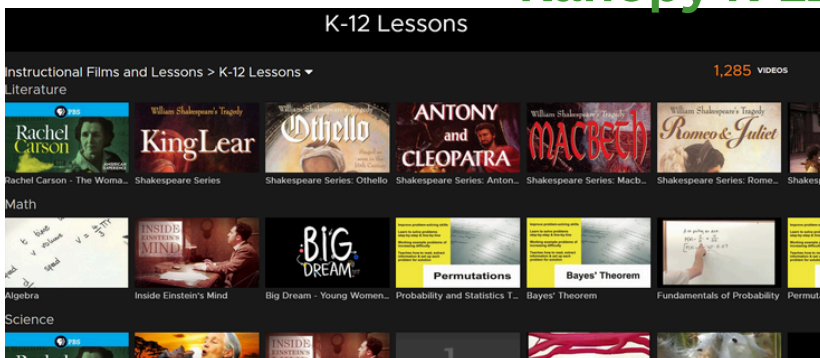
K-12 Lessons

Instructional Films and Lessons > K-12 Lessons ▾

1,285 VIDEOS

Literature

PBS Rachel Carson AMERICAN EXPERIENCE

Rachel Carson - The Woma...

William Shakespeare's Tragedy King Lear

Shakespeare Series

William Shakespeare's Tragedy Othello

Shakespeare Series: Othello

ANTONY and CLEOPATRA

Shakespeare Series: Anton...

William Shakespeare's Tragedy MACBETH

Shakespeare Series: Macb...

William Shakespeare's Tragedy Romeo & Juliet

Shakespeare Series: Rome...

Shakesp

Math

Algebra

INSIDE EINSTEIN'S MIND

Inside Einstein's Mind

BIG DREAM

Big Dream - Young Women...

Permutations

Probability and Statistics T...

Bayes' Theorem

Bayes' Theorem

Fundamentals of Probability

Permuta

Science

PBS

INSIDE EINSTEIN'S